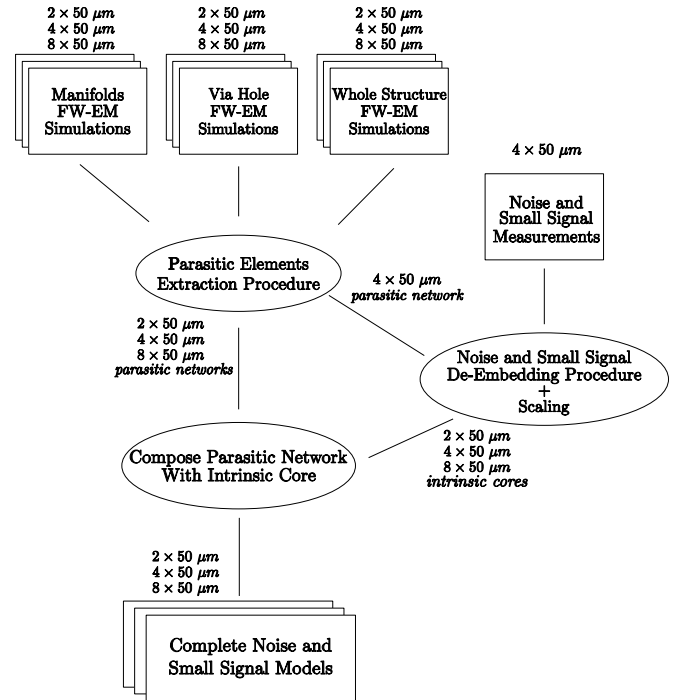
$2 \times 50\ \mu m$
$4 \times 50\ \mu m$
$8 \times 50\ \mu m$

Manifolds FW-EM Simulations

$2 \times 50\ \mu m$
$4 \times 50\ \mu m$
$8 \times 50\ \mu m$

Via Hole FW-EM Simulations

$2 \times 50\ \mu m$
$4 \times 50\ \mu m$
$8 \times 50\ \mu m$

Whole Structure FW-EM Simulations

$4 \times 50\ \mu m$

Noise and Small Signal Measurements

Parasitic Elements Extraction Procedure

$4 \times 50\ \mu m$
parasitic network

$2 \times 50\ \mu m$
$4 \times 50\ \mu m$
$8 \times 50\ \mu m$
parasitic networks

Noise and Small Signal De-Embedding Procedure + Scaling

$2 \times 50\ \mu m$
$4 \times 50\ \mu m$
$8 \times 50\ \mu m$
intrinsic cores

Compose Parasitic Network With Intrinsic Core

$2 \times 50\ \mu m$
$4 \times 50\ \mu m$
$8 \times 50\ \mu m$

Complete Noise and Small Signal Models